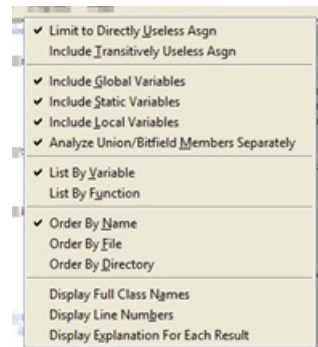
✔ Limit to Directly Useless Asgn
Include Transitively Useless Asgn

✔ Include Global Variables
✔ Include Static Variables
✔ Include Local Variables
✔ Analyze Union/Bitfield Members Separately

✔ List By Variable
List By Function

✔ Order By Name
Order By File
Order By Directory

Display Full Class Names
Display Line Numbers
Display Explanation For Each Result